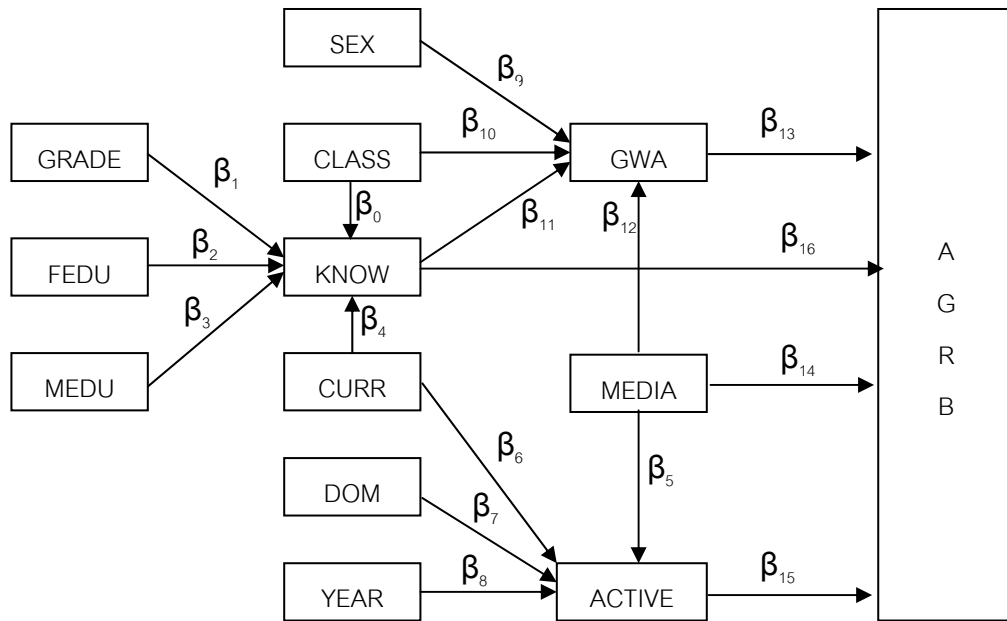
SEX
$\beta_9$
GRADE
$\beta_1$
CLASS
$\beta_{10}$
GWA
$\beta_{13}$
$\beta_0$
$\beta_{11}$
$\beta_{12}$
FEDU
$\beta_2$
KNOW
$\beta_{16}$
A
G
R
B
$\beta_3$
$\beta_4$
MEDU
CURR
MEDIA
$\beta_{14}$
$\beta_6$
DOM
$\beta_7$
$\beta_5$
YEAR
$\beta_8$
ACTIVE
$\beta_{15}$